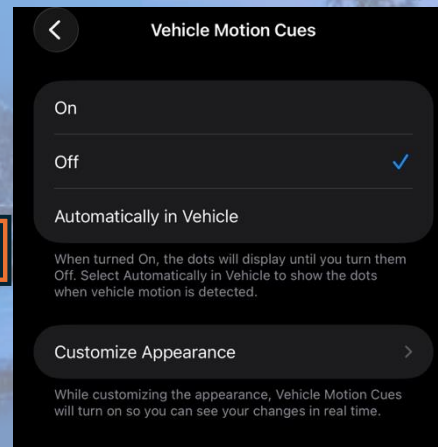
Vehicle Motion Cues

On

Off

Automatically in Vehicle

When turned On, the dots will display until you turn them Off. Select Automatically in Vehicle to show the dots when vehicle motion is detected.

Customize Appearance

While customizing the appearance, Vehicle Motion Cues will turn on so you can see your changes in real time.